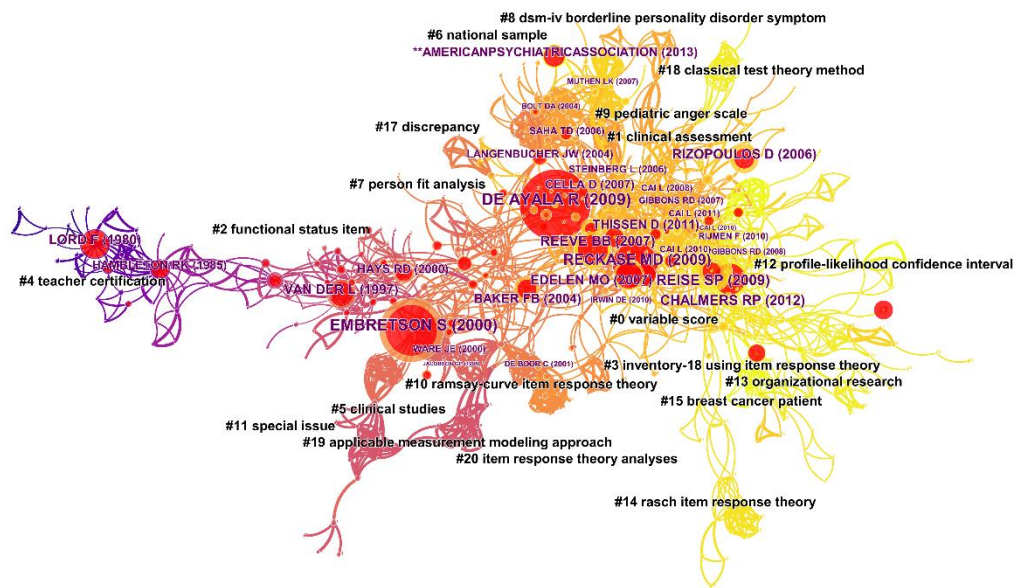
#8 dsm-iv borderline personality disorder symptom
#6 national sample
**AMERICANPSYCHIATRICASSOCIATION (2013)
MUTHEN LK (2007)
#18 classical test theory method
BOLT DA (2004)
#9 pediatric anger scale
SAHA TD (2006)
#17 discrepancy
#1 clinical assessment
LANGENBUCHER JW (2004)
RIZOPOULOS D (2006)
STEINBERG L (2006)
#7 person fit analysis
CELLA D (2007)
CAI L (2008)
DE AYALA R (2009)
GIBBONS RD (2007)
#2 functional status item
THISSEN D (2011)
CAI L (2011)
CAI L (2010)
RIJMEN F (2010)
LORD F (1980)
REEVE BB (2007)
CAI L (2010)
GIBBONS RD (2008)
HAMBLETON RK (1985)
HAYS RD (2000)
RECKASE MD (2009)
#12 profile-likelihood confidence interval
#4 teacher certification
EDELEN MO (2007)
REISE SP (2009)
VAN DER L (1997)
BAKER FB (2004)
IRWIN DE (2010)
CHALMERS RP (2012)
EMBRETSON S (2000)
#0 variable score
WARE JE (2000)
DE BOER C (2001)
#3 inventory-18 using item response theory
#10 ramsay-curve item response theory
#13 organizational research
#5 clinical studies
#15 breast cancer patient
#11 special issue
#19 applicable measurement modeling approach
#20 item response theory analyses
#14 rasch item response theory